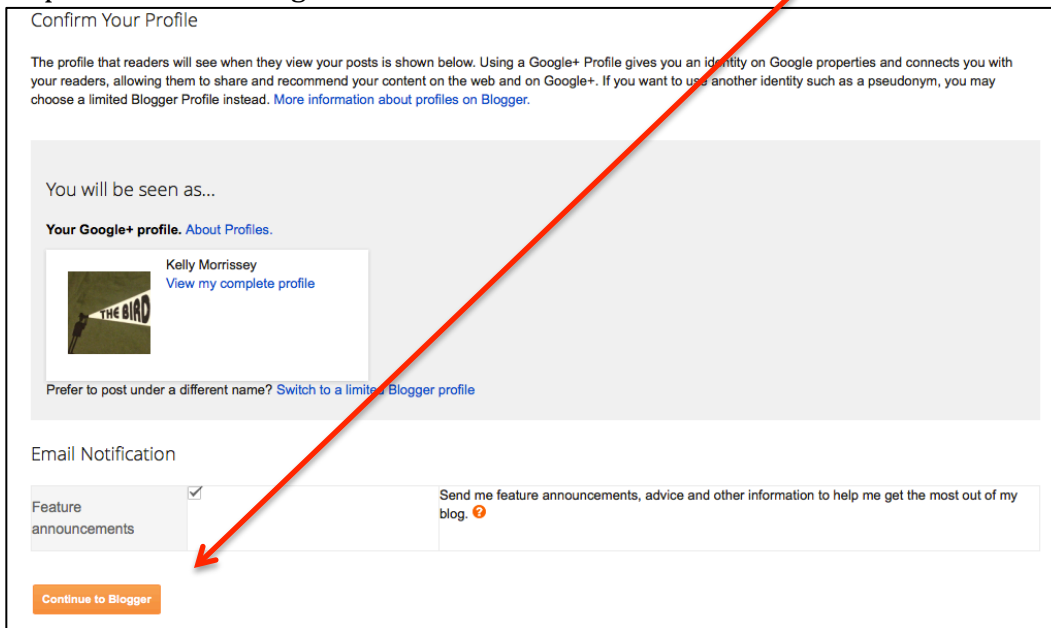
Confirm Your Profile

The profile that readers will see when they view your posts is shown below. Using a Google+ Profile gives you an identity on Google properties and connects you with your readers, allowing them to share and recommend your content on the web and on Google+. If you want to use another identity such as a pseudonym, you may choose a limited Blogger Profile instead. More information about profiles on Blogger.

You will be seen as...

Your Google+ profile. About Profiles.

THE BIRD

Kelly Morrissey
View my complete profile

Prefer to post under a different name? Switch to a limited Blogger profile

Email Notification

| Feature announcements | ✓ | Send me feature announcements, advice and other information to help me get the most out of my blog. ? |
|---|---|---|

Continue to Blogger